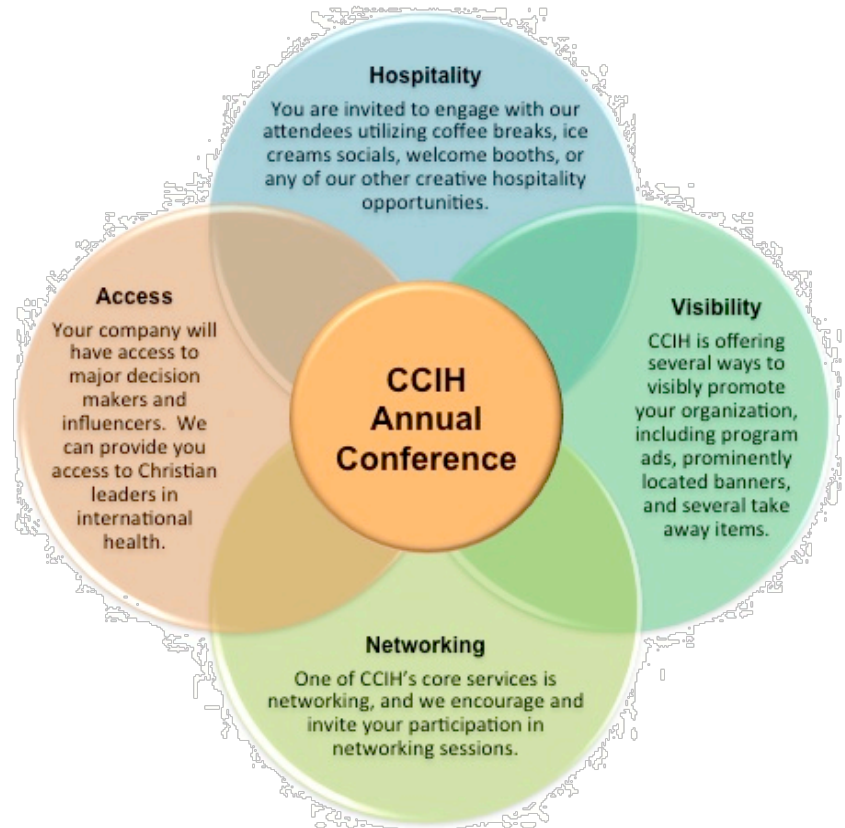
Hospitality

You are invited to engage with our attendees utilizing coffee breaks, ice creams socials, welcome booths, or any of our other creative hospitality opportunities.

Access

Your company will have access to major decision makers and influencers. We can provide you access to Christian leaders in international health.

CCIH Annual Conference

Visibility

CCIH is offering several ways to visibly promote your organization, including program ads, prominently located banners, and several take away items.

Networking

One of CCIH's core services is networking, and we encourage and invite your participation in networking sessions.